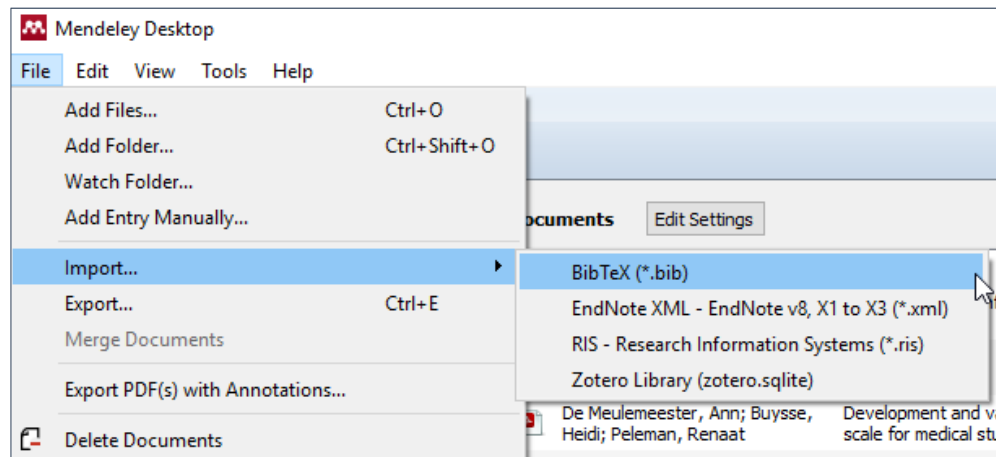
Mendeley Desktop

File Edit View Tools Help

Add Files... Ctrl+O
Add Folder... Ctrl+Shift+O
Watch Folder...
Add Entry Manually...
Import...
Export... Ctrl+E
Merge Documents
Export PDF(s) with Annotations...
Delete Documents

ocuments Edit Settings

BibTeX (*.bib)
EndNote XML - EndNote v8, X1 to X3 (*.xml)
RIS - Research Information Systems (*.ris)
Zotero Library (zotero.sqlite)

De Meulemeester, Ann; Buysse, Heidi; Peleman, Renaat

Development and va scale for medical stu